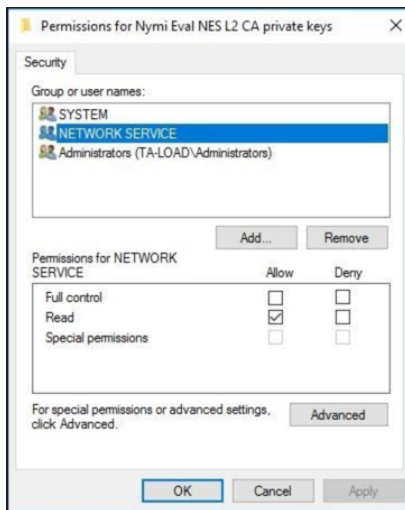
Permissions for Nymi Eval NES L2 CA private keys

×

Security

Group or user names:

SYSTEM

NETWORK SERVICE

Administrators (TA-LOAD\Administrators)

Add...

Remove

Permissions for NETWORK SERVICE

| | Allow | Deny |
|---|---|---|
| Full control | ☐ | ☐ |
| Read | ☑ | ☐ |
| Special permissions | ☐ | ☐ |

For special permissions or advanced settings, click Advanced.

Advanced

OK

Cancel

Apply